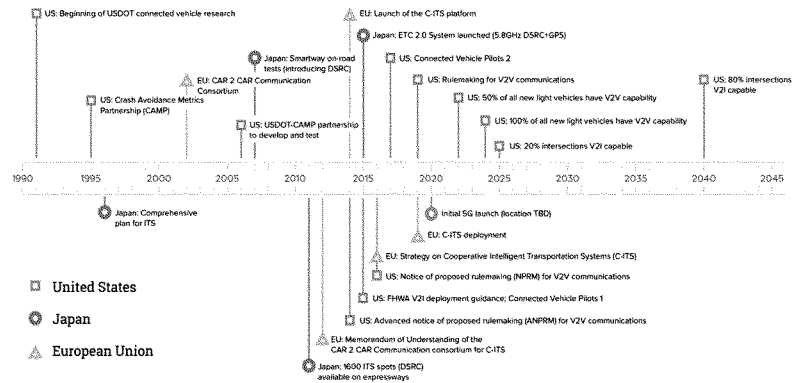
US: Beginning of USDOT connected vehicle research

EU: Launch of the C-ITS platform

Japan: ETC 2.0 System launched (5.8GHz DSRC+GPS)

Japan: Smartway on-road tests (introducing DSRC)

US: Connected Vehicle Pilots 2

EU: CAR 2 CAR Communication Consortium

US: Rulemaking for V2V communications

US: 80% intersections V2I capable

US: Crash Avoidance Metrics Partnership (CAMP)

US: 50% of all new light vehicles have V2V capability

US: USDOT-CAMP partnership to develop and test

US: 100% of all new light vehicles have V2V capability

US: 20% intersections V2I capable

1990 1995 2000 2005 2010 2015 2020 2025 2030 2035 2040 2045

Japan: Comprehensive plan for ITS

Initial 5G launch (location TBD)

EU: C-ITS deployment

EU: Strategy on Cooperative Intelligent Transportation Systems (C-ITS)

US: Notice of proposed rulemaking (NPRM) for V2V communications

United States

US: FHWA V2I deployment guidance; Connected Vehicle Pilots 1

Japan

US: Advanced notice of proposed rulemaking (ANPRM) for V2V communications

European Union

EU: Memorandum of Understanding of the CAR 2 CAR Communication consortium for C-ITS

Japan: 1600 ITS spots (DSRC) available on expressways